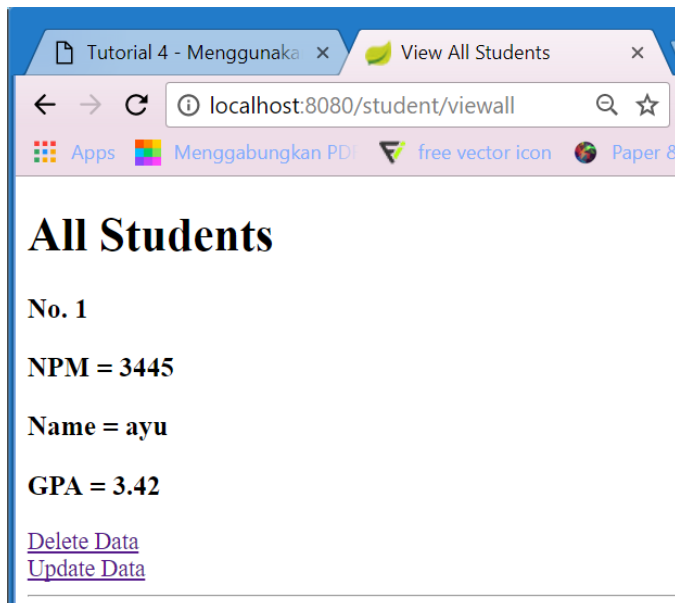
Tutorial 4 - Menggunaka ×
View All Students ×

localhost:8080/student/viewall

Apps Menggabungkan PDF free vector icon Paper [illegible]

All Students

No. 1

NPM = 3445

Name = ayu

GPA = 3.42

Delete Data
Update Data